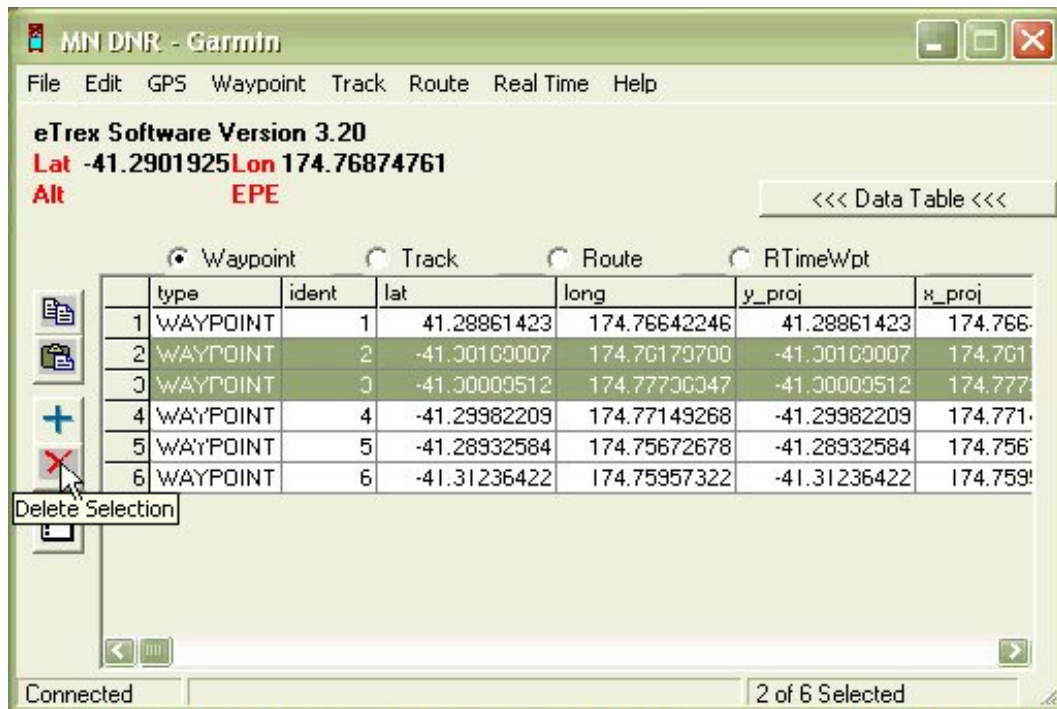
MN DNR - Garmin

File Edit GPS Waypoint Track Route Real Time Help

eTrex Software Version 3.20
Lat -41.2901925 Lon 174.76874761
Alt EPE

<<< Data Table <<<

Waypoint Track Route RTimeWpt

| | type | ident | lat | long | y_proj | x_proj |
|---|---|---|---|---|---|---|
| 1 | WAYPOINT | 1 | 41.28861423 | 174.76642246 | 41.28861423 | 174.766 |
| 2 | WAYPOINT | 2 | -41.30100007 | 174.76179700 | -41.30100007 | 174.761 |
| 3 | WAYPOINT | 3 | -41.30000512 | 174.77730347 | -41.30000512 | 174.777 |
| 4 | WAYPOINT | 4 | -41.29982209 | 174.77149268 | -41.29982209 | 174.771 |
| 5 | WAYPOINT | 5 | -41.28932584 | 174.75672678 | -41.28932584 | 174.756 |
| 6 | WAYPOINT | 6 | -41.31236422 | 174.75957322 | -41.31236422 | 174.759 |

Delete Selection

Connected 2 of 6 Selected